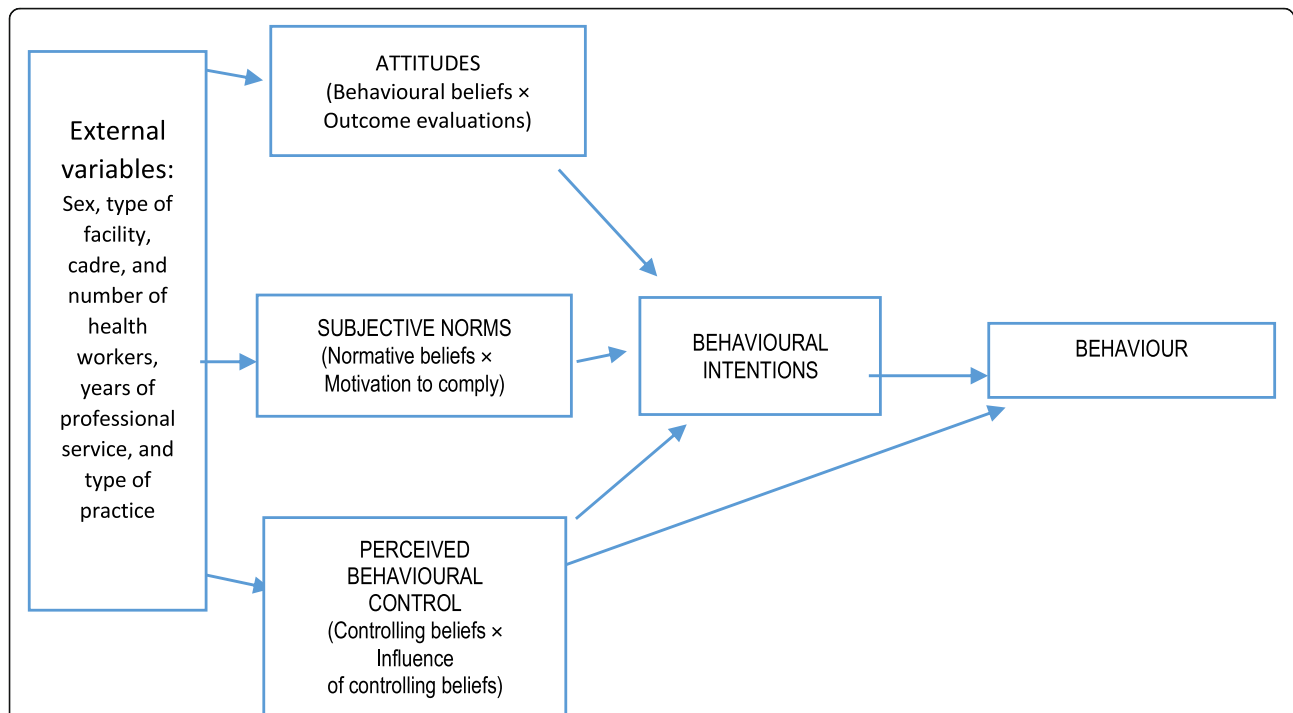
External variables:
Sex, type of facility, cadre, and number of health workers, years of professional service, and type of practice

ATTITUDES
(Behavioural beliefs × Outcome evaluations)

SUBJECTIVE NORMS
(Normative beliefs × Motivation to comply)

PERCEIVED BEHAVIOURAL CONTROL
(Controlling beliefs × Influence of controlling beliefs)

BEHAVIOURAL INTENTIONS

BEHAVIOUR